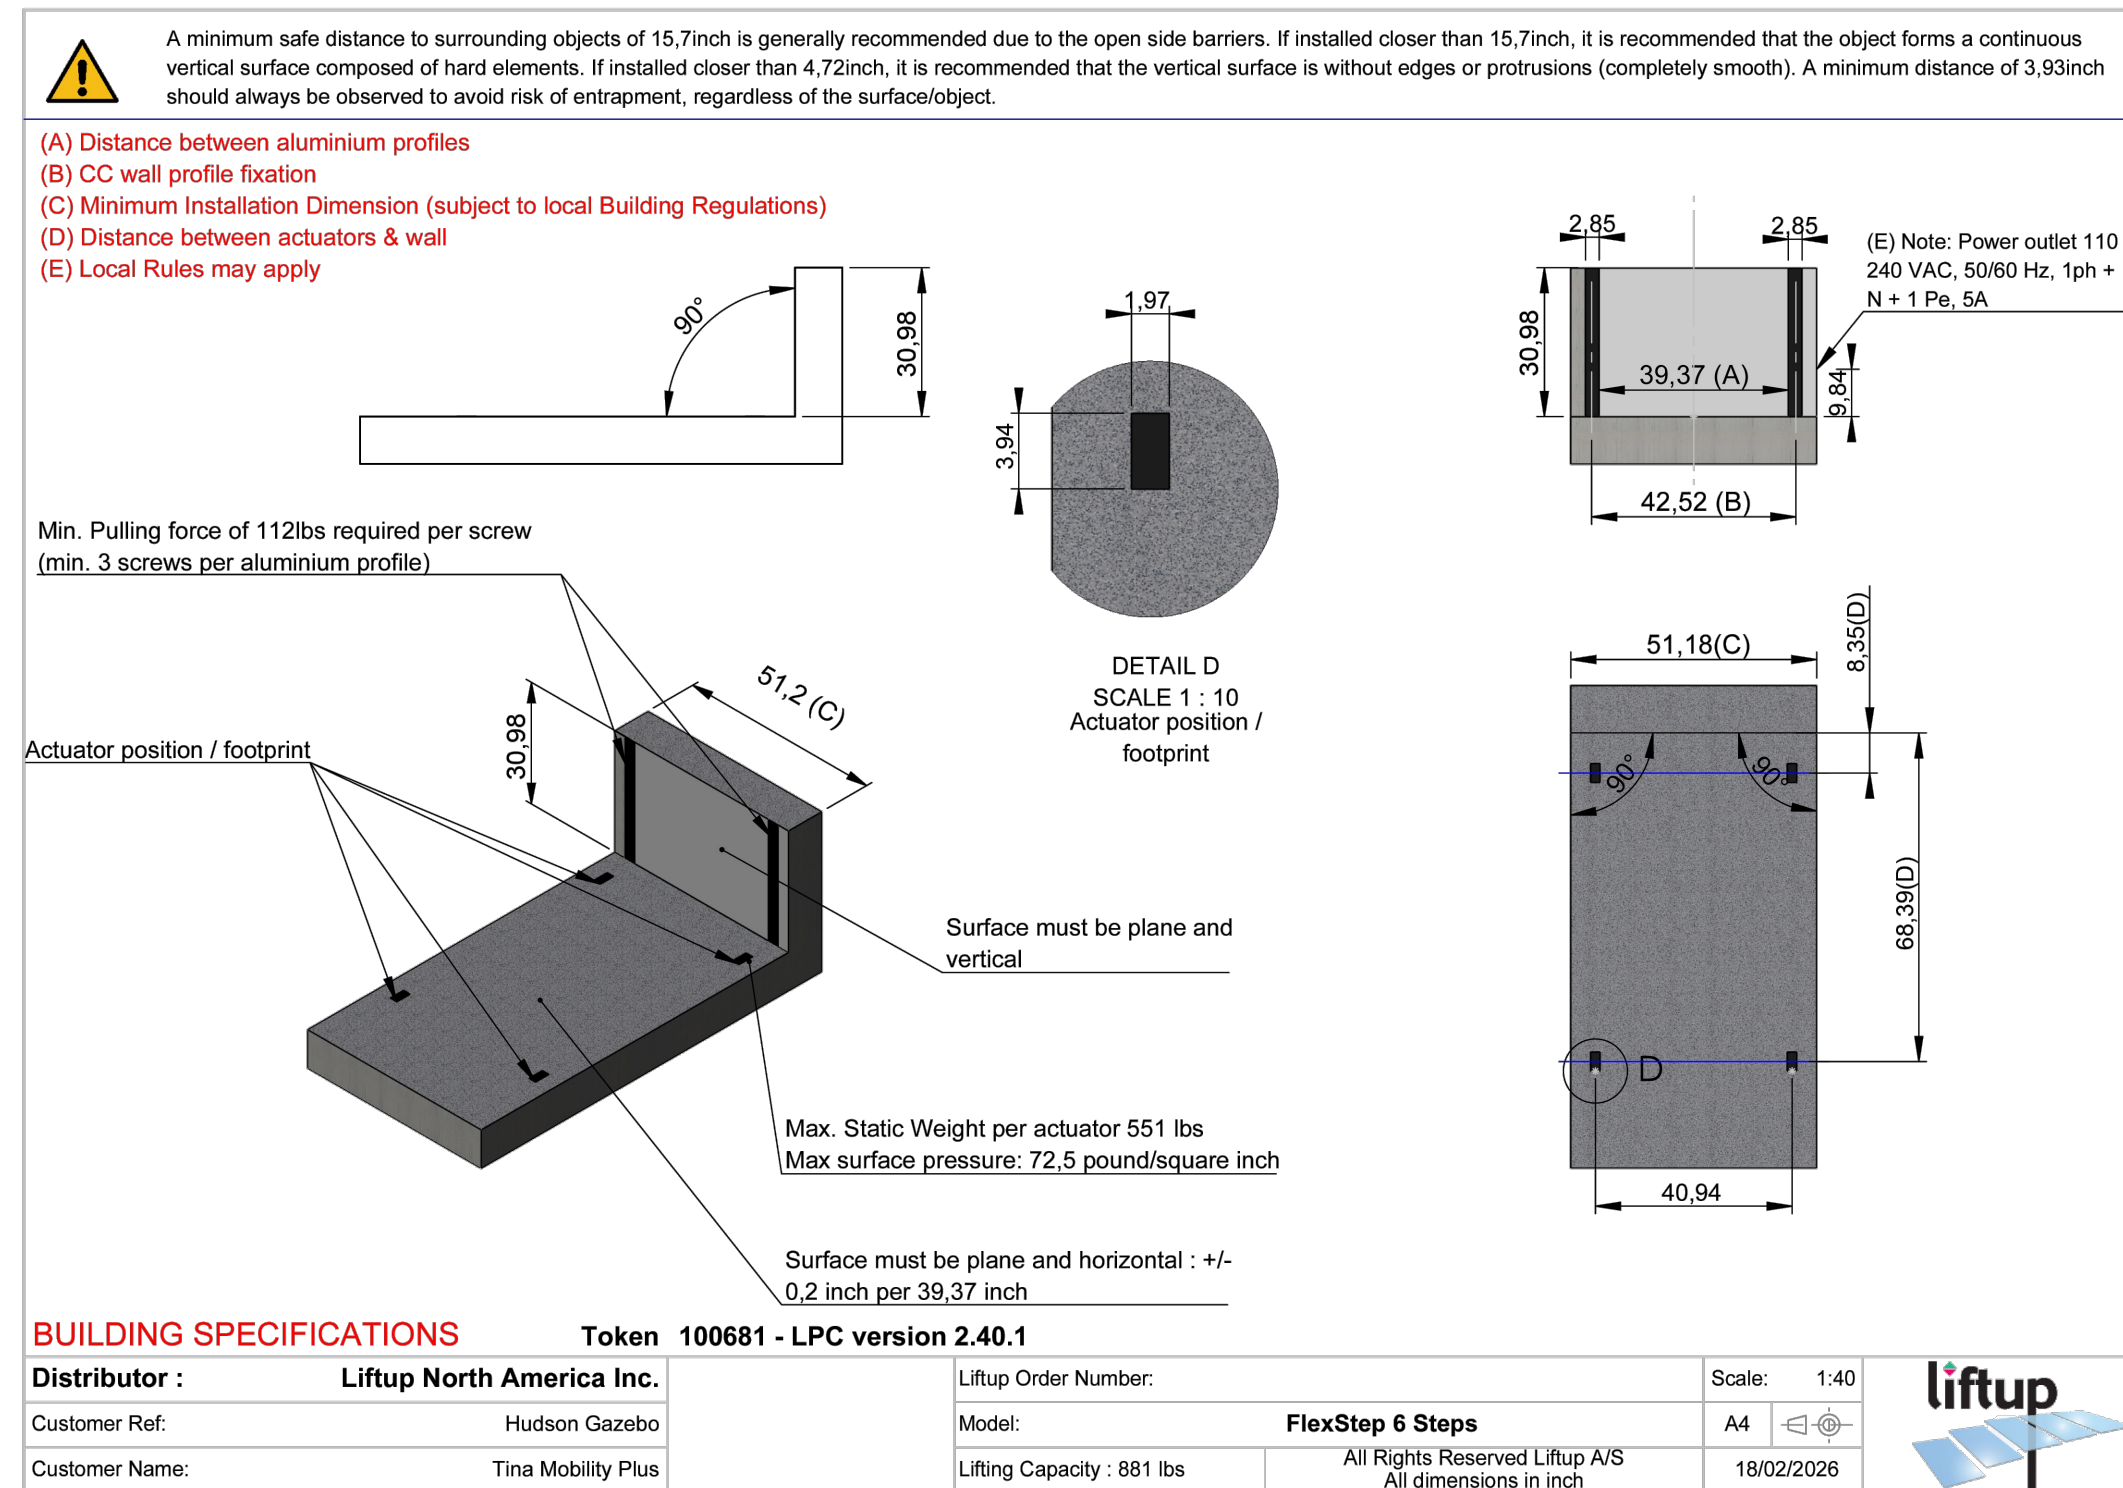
A minimum safe distance to surrounding objects of 15,7inch is generally recommended due to the open side barriers. If installed closer than 15,7inch, it is recommended that the object forms a continuous vertical surface composed of hard elements. If installed closer than 4,72inch, it is recommended that the vertical surface is without edges or protrusions (completely smooth). A minimum distance of 3,93inch should always be observed to avoid risk of entrapment, regardless of the surface/object.

(A) Distance between aluminium profiles
(B) CC wall profile fixation
(C) Minimum Installation Dimension (subject to local Building Regulations)
(D) Distance between actuators & wall
(E) Local Rules may apply

90°
30,98

1,97
3,94

DETAIL D
SCALE 1 : 10
Actuator position / footprint

2,85
2,85
(E) Note: Power outlet 110 240 VAC, 50/60 Hz, 1ph + N + 1 Pe, 5A
30,98
39,37 (A)
9,84
42,52 (B)

Min. Pulling force of 112lbs required per screw (min. 3 screws per aluminium profile)

Actuator position / footprint
30,98
51,2 (C)

Surface must be plane and vertical

Max. Static Weight per actuator 551 lbs
Max surface pressure: 72,5 pound/square inch

Surface must be plane and horizontal : +/- 0,2 inch per 39,37 inch

51,18(C)
8,35(D)
90°
90°
68,39(D)
D
40,94

BUILDING SPECIFICATIONS
Token 100681 - LPC version 2.40.1

| Distributor : | Liftup North America Inc. | Liftup Order Number: | | Scale: | 1:40 |
|---|---|---|---|---|---|
| Customer Ref: | Hudson Gazebo | Model: | FlexStep 6 Steps | A4 | |
| Customer Name: | Tina Mobility Plus | Lifting Capacity : 881 lbs | All Rights Reserved Liftup A/S All dimensions in inch | 18/02/2026 | |

liftup